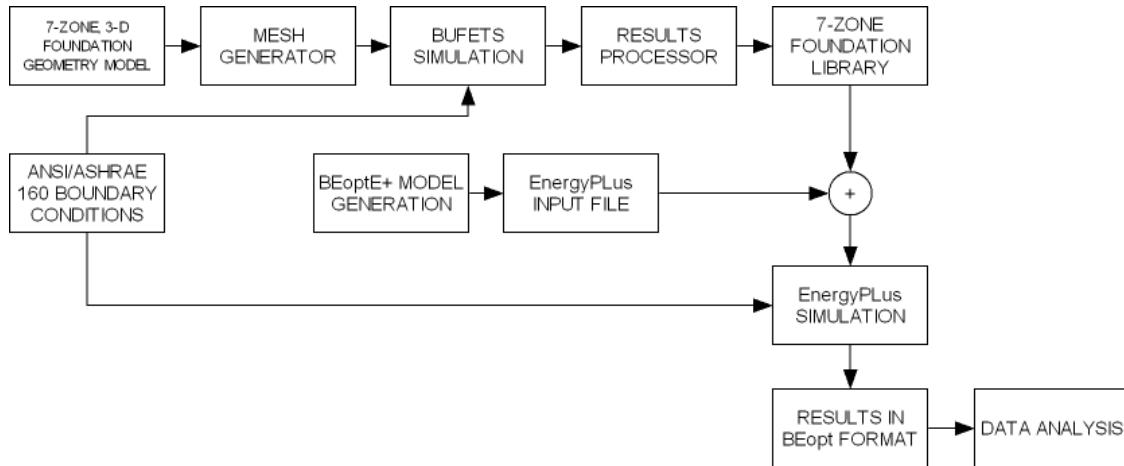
7-ZONE, 3-D FOUNDATION GEOMETRY MODEL

MESH GENERATOR

BUFETS SIMULATION

RESULTS PROCESSOR

7-ZONE FOUNDATION LIBRARY

ANSI/ASHRAE 160 BOUNDARY CONDITIONS

BEoptE+ MODEL GENERATION

EnergyPLus INPUT FILE

+

EnergyPLus SIMULATION

RESULTS IN BEopt FORMAT

DATA ANALYSIS